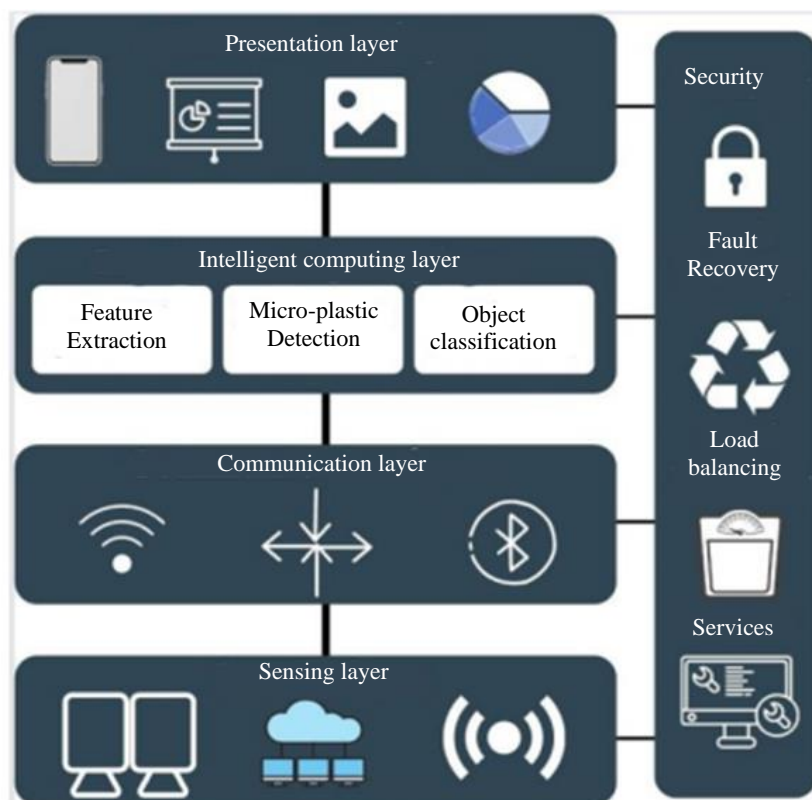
Presentation layer

Intelligent computing layer

Feature Extraction

Micro-plastic Detection

Object classification

Communication layer

Sensing layer

Security

Fault Recovery

Load balancing

Services